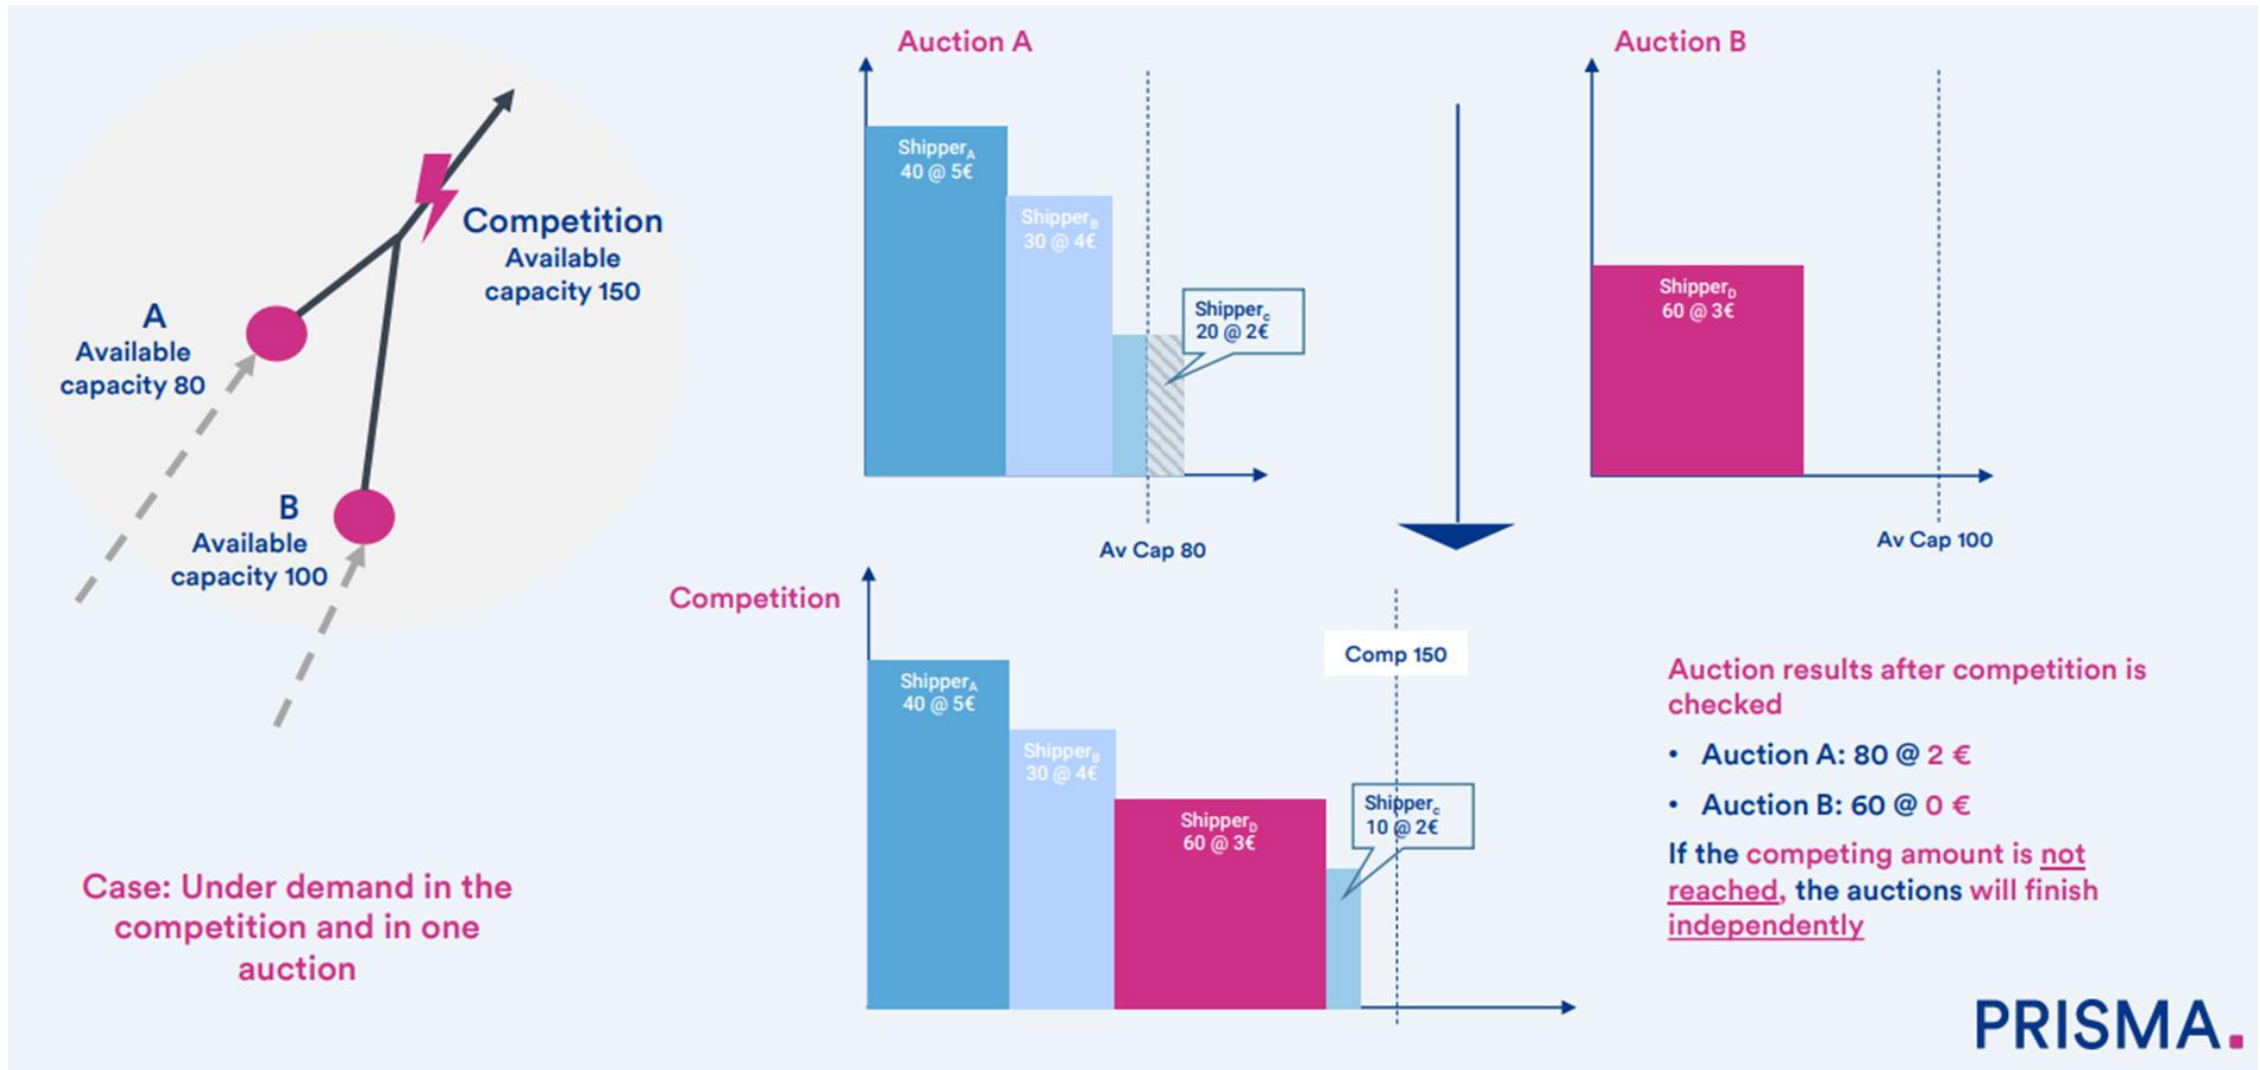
Competition
Available capacity 150

A
Available capacity 80

B
Available capacity 100

Case: Under demand in the competition and in one auction

Auction A

$Shipper_A$
40 @ 5€

$Shipper_B$
30 @ 4€

$Shipper_C$
20 @ 2€

Av Cap 80

Auction B

$Shipper_D$
60 @ 3€

Av Cap 100

Competition

Comp 150

$Shipper_A$
40 @ 5€

$Shipper_B$
30 @ 4€

$Shipper_D$
60 @ 3€

$Shipper_C$
10 @ 2€

Auction results after competition is checked

• Auction A: 80 @ 2 €
• Auction B: 60 @ 0 €

If the competing amount is not reached, the auctions will finish independently

PRISMA.